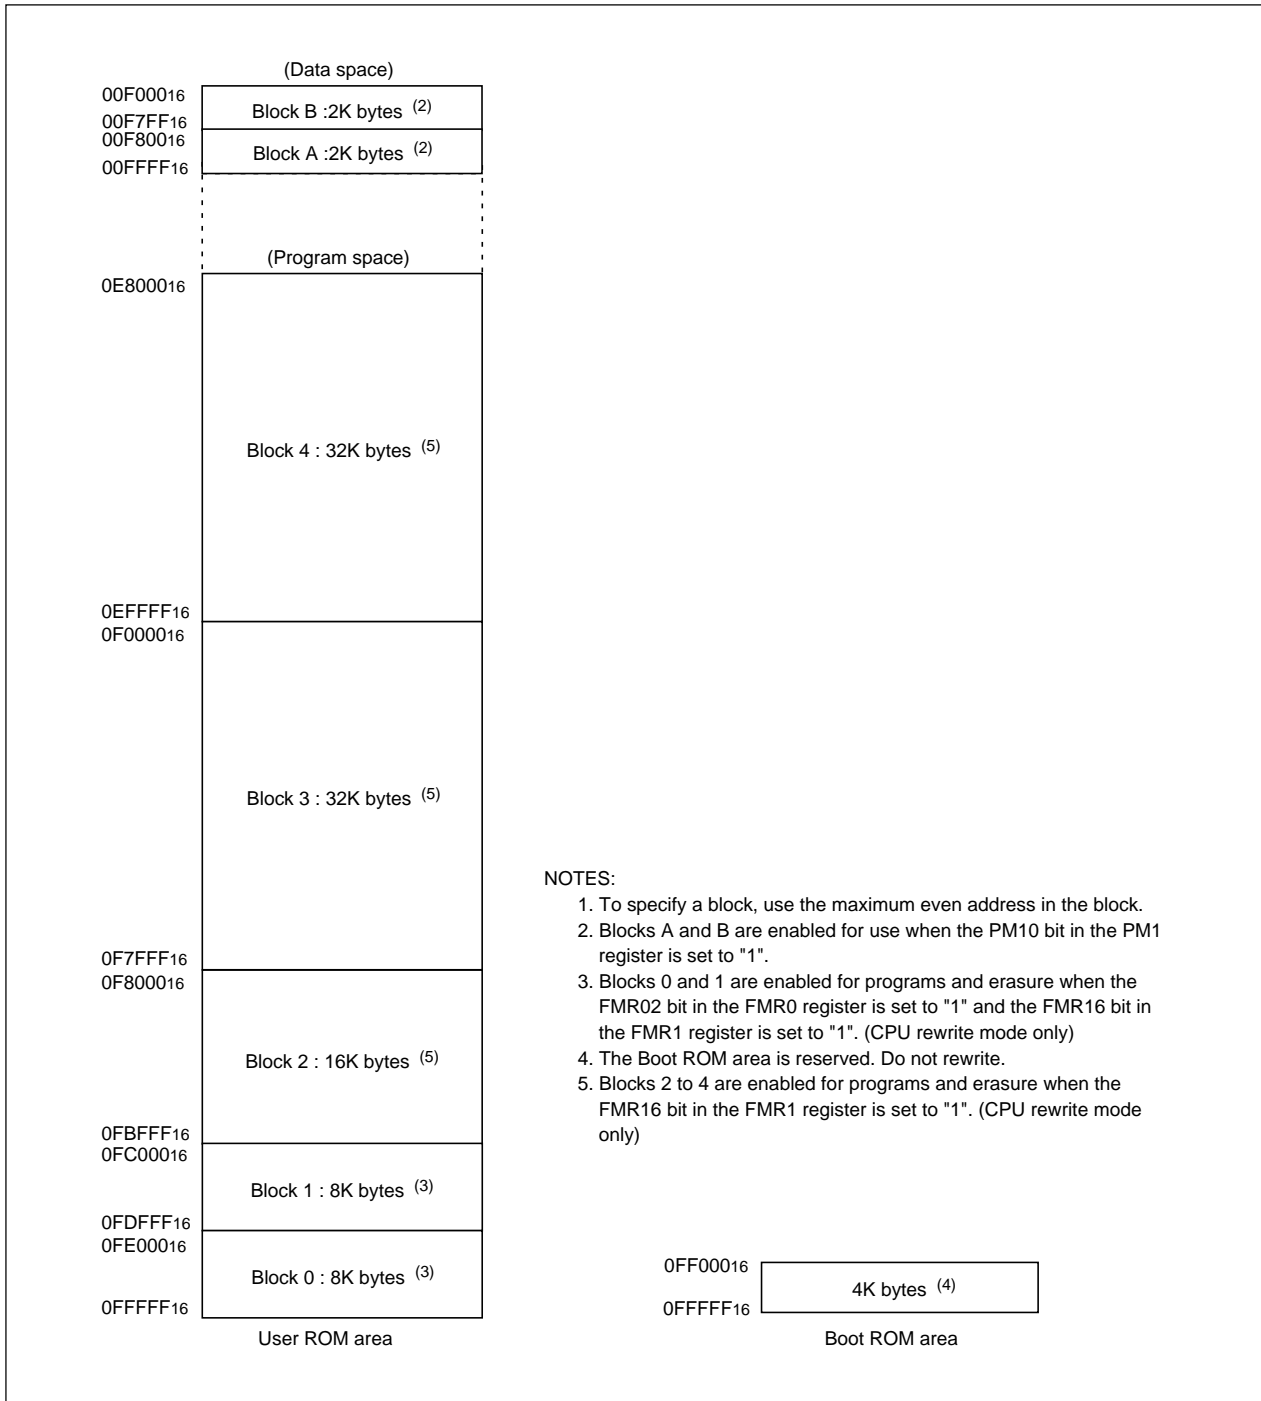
(Data space)

$00F000_{16}$

Block B :2K bytes $^{(2)}$

$00F7FF_{16}$

$00F800_{16}$

Block A :2K bytes $^{(2)}$

$00FFFF_{16}$

(Program space)

$0E8000_{16}$

Block 4 : 32K bytes $^{(5)}$

$0EFFFF_{16}$

$0F0000_{16}$

Block 3 : 32K bytes $^{(5)}$

$0F7FFF_{16}$

$0F8000_{16}$

Block 2 : 16K bytes $^{(5)}$

$0FBFFF_{16}$

$0FC000_{16}$

Block 1 : 8K bytes $^{(3)}$

$0FDFFF_{16}$

$0FE000_{16}$

Block 0 : 8K bytes $^{(3)}$

$0FFFFF_{16}$

User ROM area

NOTES:
1. To specify a block, use the maximum even address in the block.
2. Blocks A and B are enabled for use when the PM10 bit in the PM1 register is set to "1".
3. Blocks 0 and 1 are enabled for programs and erasure when the FMR02 bit in the FMR0 register is set to "1" and the FMR16 bit in the FMR1 register is set to "1". (CPU rewrite mode only)
4. The Boot ROM area is reserved. Do not rewrite.
5. Blocks 2 to 4 are enabled for programs and erasure when the FMR16 bit in the FMR1 register is set to "1". (CPU rewrite mode only)

$0FF000_{16}$

4K bytes $^{(4)}$

$0FFFFF_{16}$

Boot ROM area